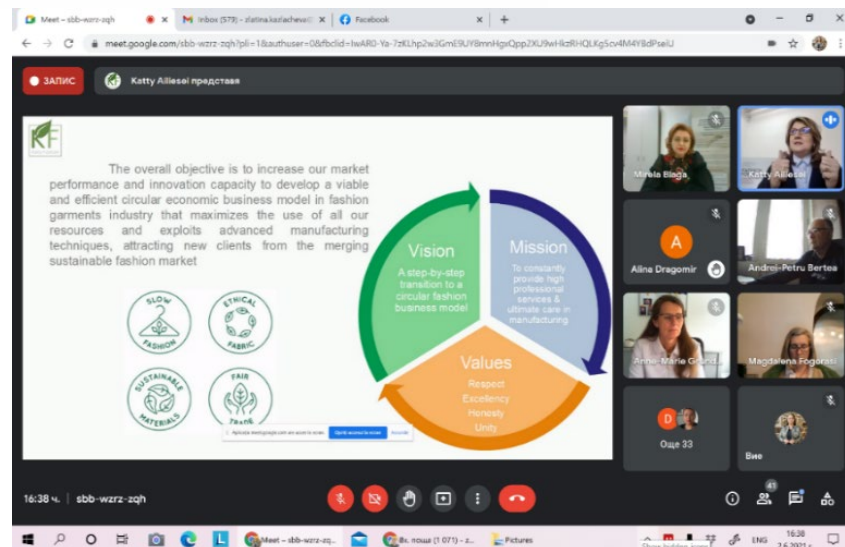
Meet – sbb-wzrz-zqh
Inbox (579) - zlatina.kazlacheva@
Facebook

meet.google.com/sbb-wzrz-zqh?pli=1&authuser=0&fbclid=IwAR0-Ya-7zKLhp2w3GmE9UY8mnHgxQppZKU9wHkzRHQLKg5cv4M4Y8dPseU

ЗАПИС

Katty Allesei представя

KF

The overall objective is to increase our market performance and innovation capacity to develop a viable and efficient circular economic business model in fashion garments industry that maximizes the use of all our resources and exploits advanced manufacturing techniques, attracting new clients from the merging sustainable fashion market

SLOW FASHION
ETHICAL FABRIC
SUSTAINABLE MATERIALS
FAIR TRADE

Vision
A step-by-step transition to a circular fashion business model

Mission
To constantly provide high professional services & ultimate care in manufacturing

Values
Respect
Excellency
Honesty
Unity

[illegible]

Mirela Blaga
Katty Allesei
A
Aline Dragomir
Andrei-Petru Bertea
Anne-Marie Grand
Magdalena Fogoraș
D
Още 33
Вие

16:38 ч. | sbb-wzrz-zqh

41

Meet – sbb-wzrz-...
Вх. поща (1 071) - z...
Pictures
ENG
16:38
2.6.2021 г.